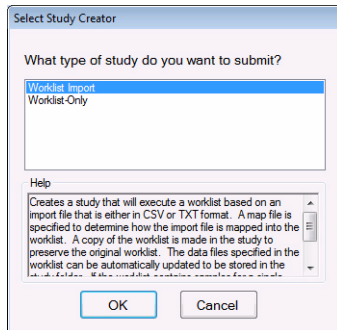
Select Study Creator

What type of study do you want to submit?

Worklist Import
Worklist-Only

Help

Creates a study that will execute a worklist based on an import file that is either in CSV or TXT format. A map file is specified to determine how the import file is mapped into the worklist. A copy of the worklist is made in the study to preserve the original worklist. The data files specified in the worklist can be automatically updated to be stored in the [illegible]

OK Cancel